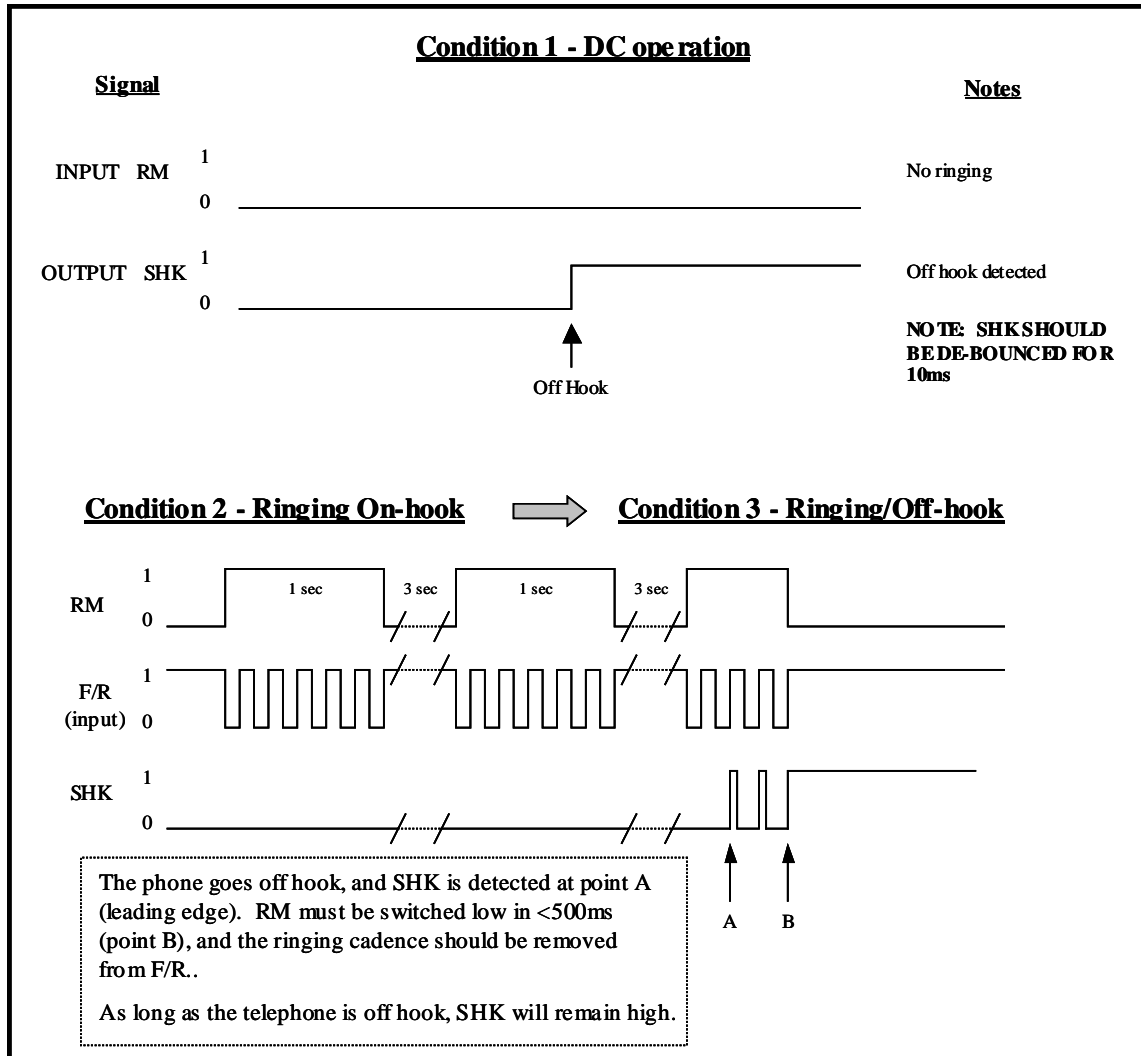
Condition 1 - DC operation

Signal

Notes

INPUT RM 1 0

No ringing

OUTPUT SHK 1 0

Off hook detected

NOTE: SHK SHOULD BE DE-BOUNCED FOR 10ms

Off Hook

Condition 2 - Ringing On-hook

Condition 3 - Ringing/Off-hook

RM 1 0

1 sec

3 sec

1 sec

3 sec

F/R (input) 1 0

SHK 1 0

The phone goes off hook, and SHK is detected at point A (leading edge). RM must be switched low in <500ms (point B), and the ringing cadence should be removed from F/R..

As long as the telephone is off hook, SHK will remain high.

A

B